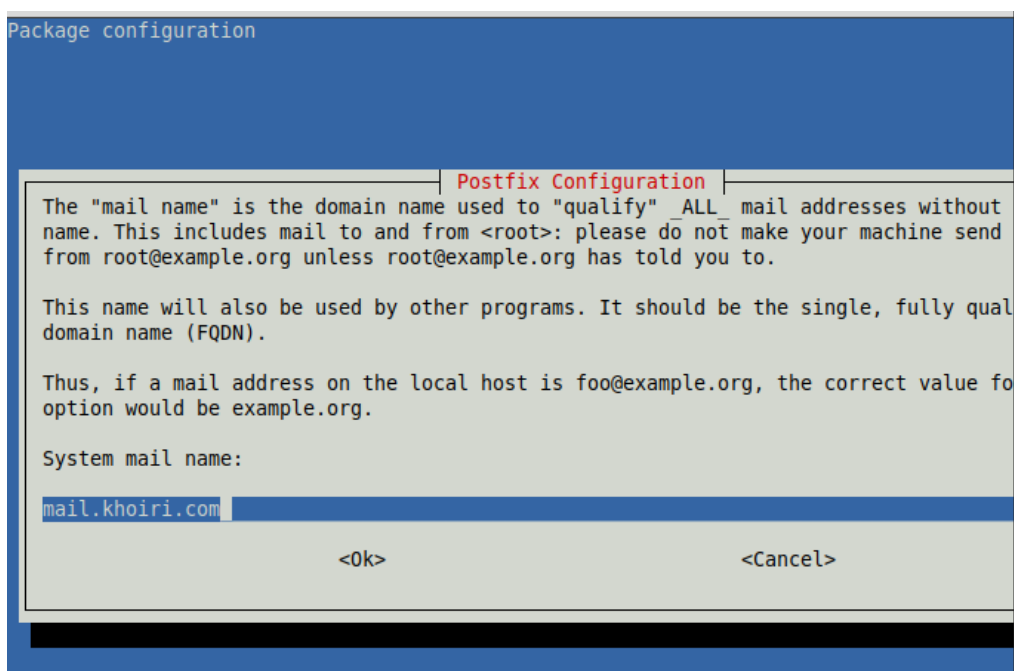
Package configuration

Postfix Configuration

The "mail name" is the domain name used to "qualify" _ALL_ mail addresses without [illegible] name. This includes mail to and from <root>: please do not make your machine send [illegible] from root@example.org unless root@example.org has told you to.

This name will also be used by other programs. It should be the single, fully qual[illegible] domain name (FQDN).

Thus, if a mail address on the local host is foo@example.org, the correct value fo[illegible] option would be example.org.

System mail name:

mail.khoiri.com

<Ok>

<Cancel>